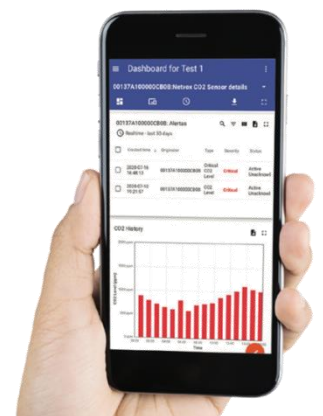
Dashboard for Test 1

00137A100000CB0B:Netrex CO2 Sensor details

00137A100000CB0B: Alertss

Realtime - last 30 days

| Created time | Originator | Type | Severity | Status |
|---|---|---|---|---|
| 2020-07-16 16:48:13 | 00137A100000CB0B | Critical CO2 Level | Critical | Active Unacked |
| 2020-07-10 15:21:57 | 00137A100000CB0B | CO2 Level | Critical | Active Unacked |

CO2 History

CO2 Level (ppm)

Time